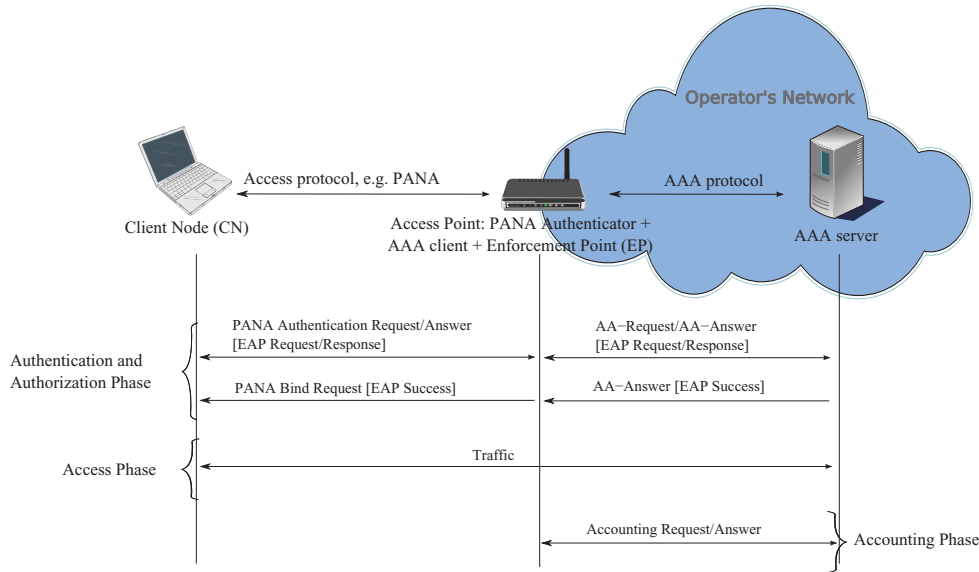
Operator's Network

Access protocol, e.g. PANA

AAA protocol

Client Node (CN)

Access Point: PANA Authenticator + AAA client + Enforcement Point (EP)

AAA server

PANA Authentication Request/Answer [EAP Request/Response]

AA−Request/AA−Answer [EAP Request/Response]

Authentication and Authorization Phase

PANA Bind Request [EAP Success]

AA−Answer [EAP Success]

Traffic

Access Phase

Accounting Request/Answer

Accounting Phase